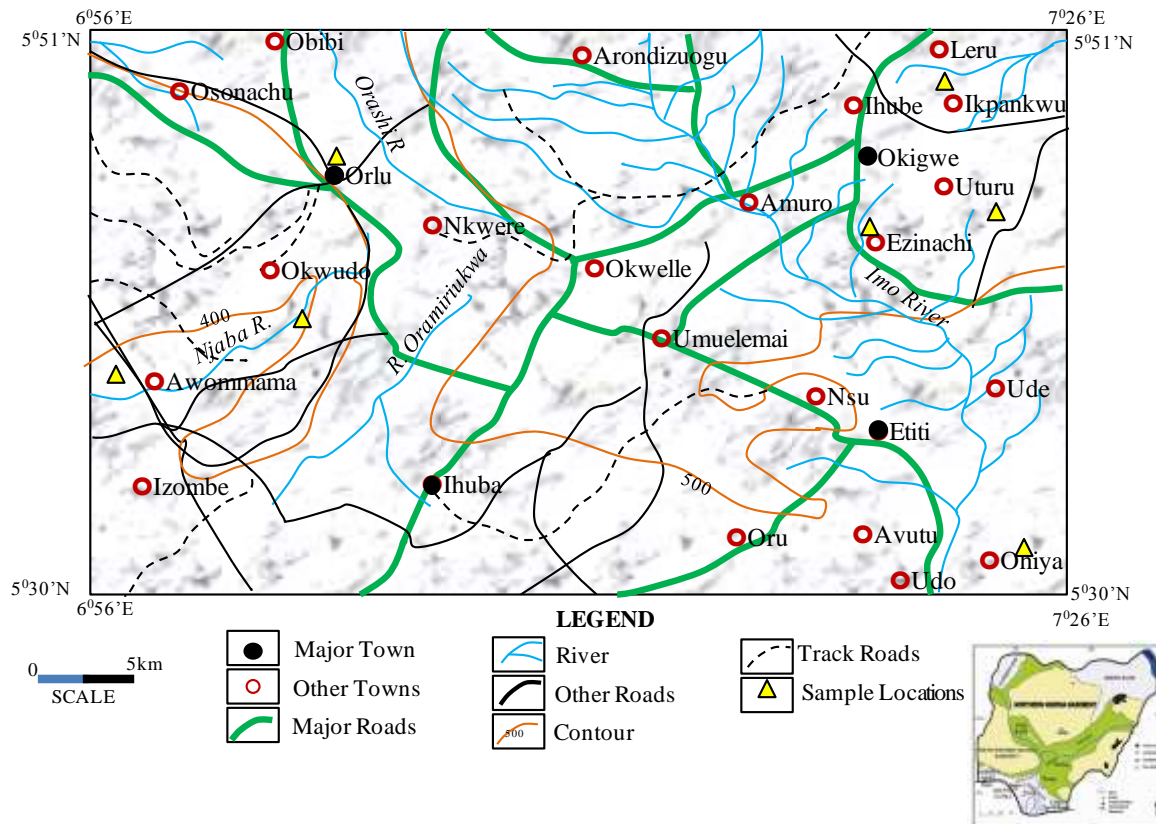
$6^0 56'$E
$7^0 26'$E
$5^0 51'$N
$5^0 51'$N
Obibi
Arondizuogu
Leru
Osonachu
Orashi R
Ihube
Ikpankwu
Orlu
Okigwe
Uturu
Amuro
Nkwere
Ezinachi
Okwudo
Okwelle
Imo River
400
Njaba R.
R. Oramirukwa
Umuelemai
Awommama
Nsu
Ude
Etiti
Izombe
Ihuba
500
Oru
Avutu
Oniya
Udo
$5^0 30'$N
$6^0 56'$E
$5^0 30'$N
$7^0 26'$E

LEGEND
0
5km
SCALE
Major Town
Other Towns
Major Roads
River
Other Roads
500
Contour
Track Roads
Sample Locations